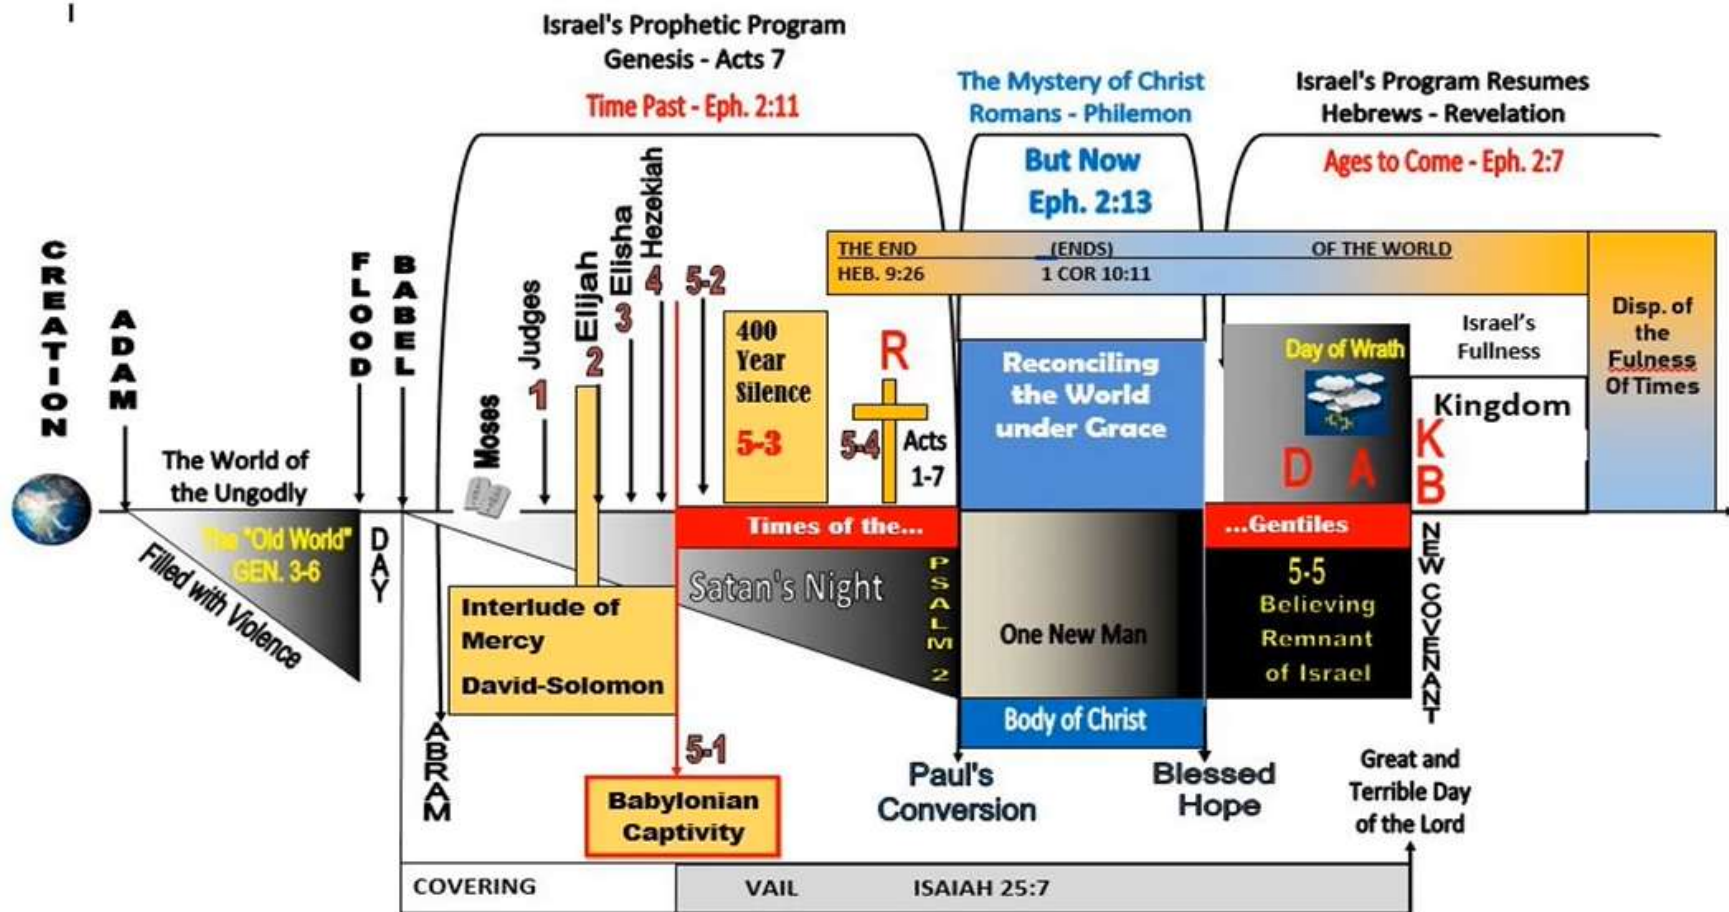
Israel's Prophetic Program
Genesis - Acts 7
Time Past - Eph. 2:11

The Mystery of Christ
Romans - Philemon
But Now
Eph. 2:13

Israel's Program Resumes
Hebrews - Revelation
Ages to Come - Eph. 2:7

THE END (ENDS) OF THE WORLD
HEB. 9:26 1 COR 10:11

CREATION
ADAM
FLOOD
BABEL
Moses
Judges
1
Elijah
2
Elisha
3
Hezekiah
4
5-2
400 Year Silence
5-3
R
5-4
Acts 1-7

Reconciling the World under Grace

Day of Wrath
Israel's Fullness
Kingdom
D A K B
Disp. of the Fulness Of Times

The World of the Ungodly
The "Old World" GEN. 3-6
Filled with Violence
DAY
Interlude of Mercy
David-Solomon
Times of the...
Satan's Night
PSALM 2
One New Man
Body of Christ
...Gentiles
5-5
Believing Remnant of Israel
NEW COVENANT
ABRAM
5-1
Babylonian Captivity
Paul's Conversion
Blessed Hope
Great and Terrible Day of the Lord

COVERING
VAIL ISAIAH 25:7